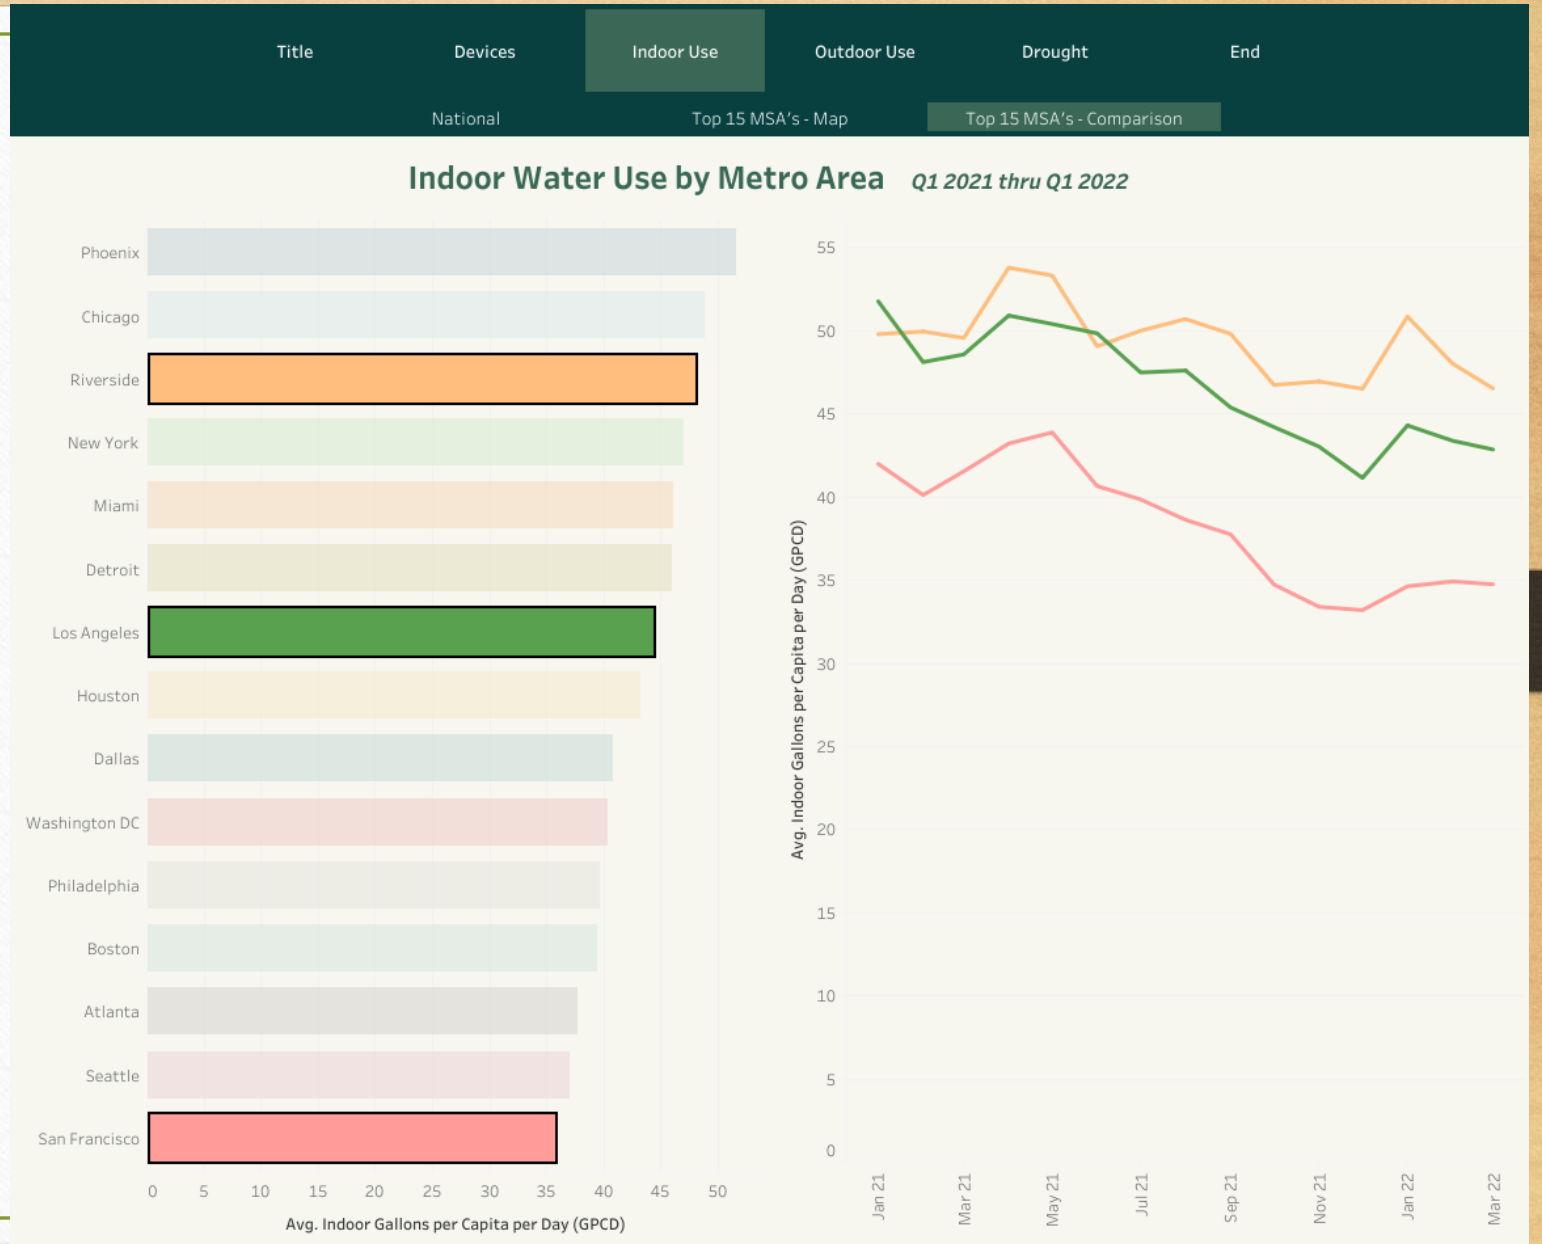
Title Devices Indoor Use Outdoor Use Drought End

National Top 15 MSA's - Map Top 15 MSA's - Comparison

Indoor Water Use by Metro Area Q1 2021 thru Q1 2022

Phoenix
Chicago
Riverside
New York
Miami
Detroit
Los Angeles
Houston
Dallas
Washington DC
Philadelphia
Boston
Atlanta
Seattle
San Francisco

0 5 10 15 20 25 30 35 40 45 50

Avg. Indoor Gallons per Capita per Day (GPCD)

55
50
45
40
35
30
25
20
15
10
5
0

Avg. Indoor Gallons per Capita per Day (GPCD)

Jan 21 Mar 21 May 21 Jul 21 Sep 21 Nov 21 Jan 22 Mar 22